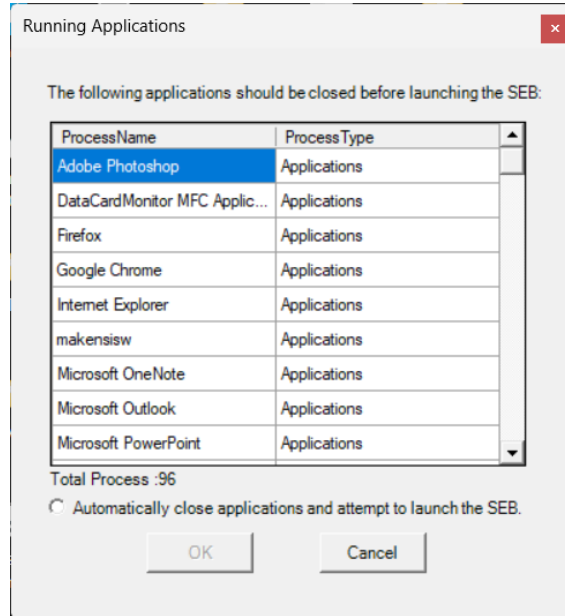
Running Applications

×

The following applications should be closed before launching the SEB:

| ProcessName | ProcessType |
|---|---|
| Adobe Photoshop | Applications |
| DataCardMonitor MFC Applic... | Applications |
| Firefox | Applications |
| Google Chrome | Applications |
| Internet Explorer | Applications |
| makensisw | Applications |
| Microsoft OneNote | Applications |
| Microsoft Outlook | Applications |
| Microsoft PowerPoint | Applications |

Total Process :96

Automatically close applications and attempt to launch the SEB.

OK

Cancel